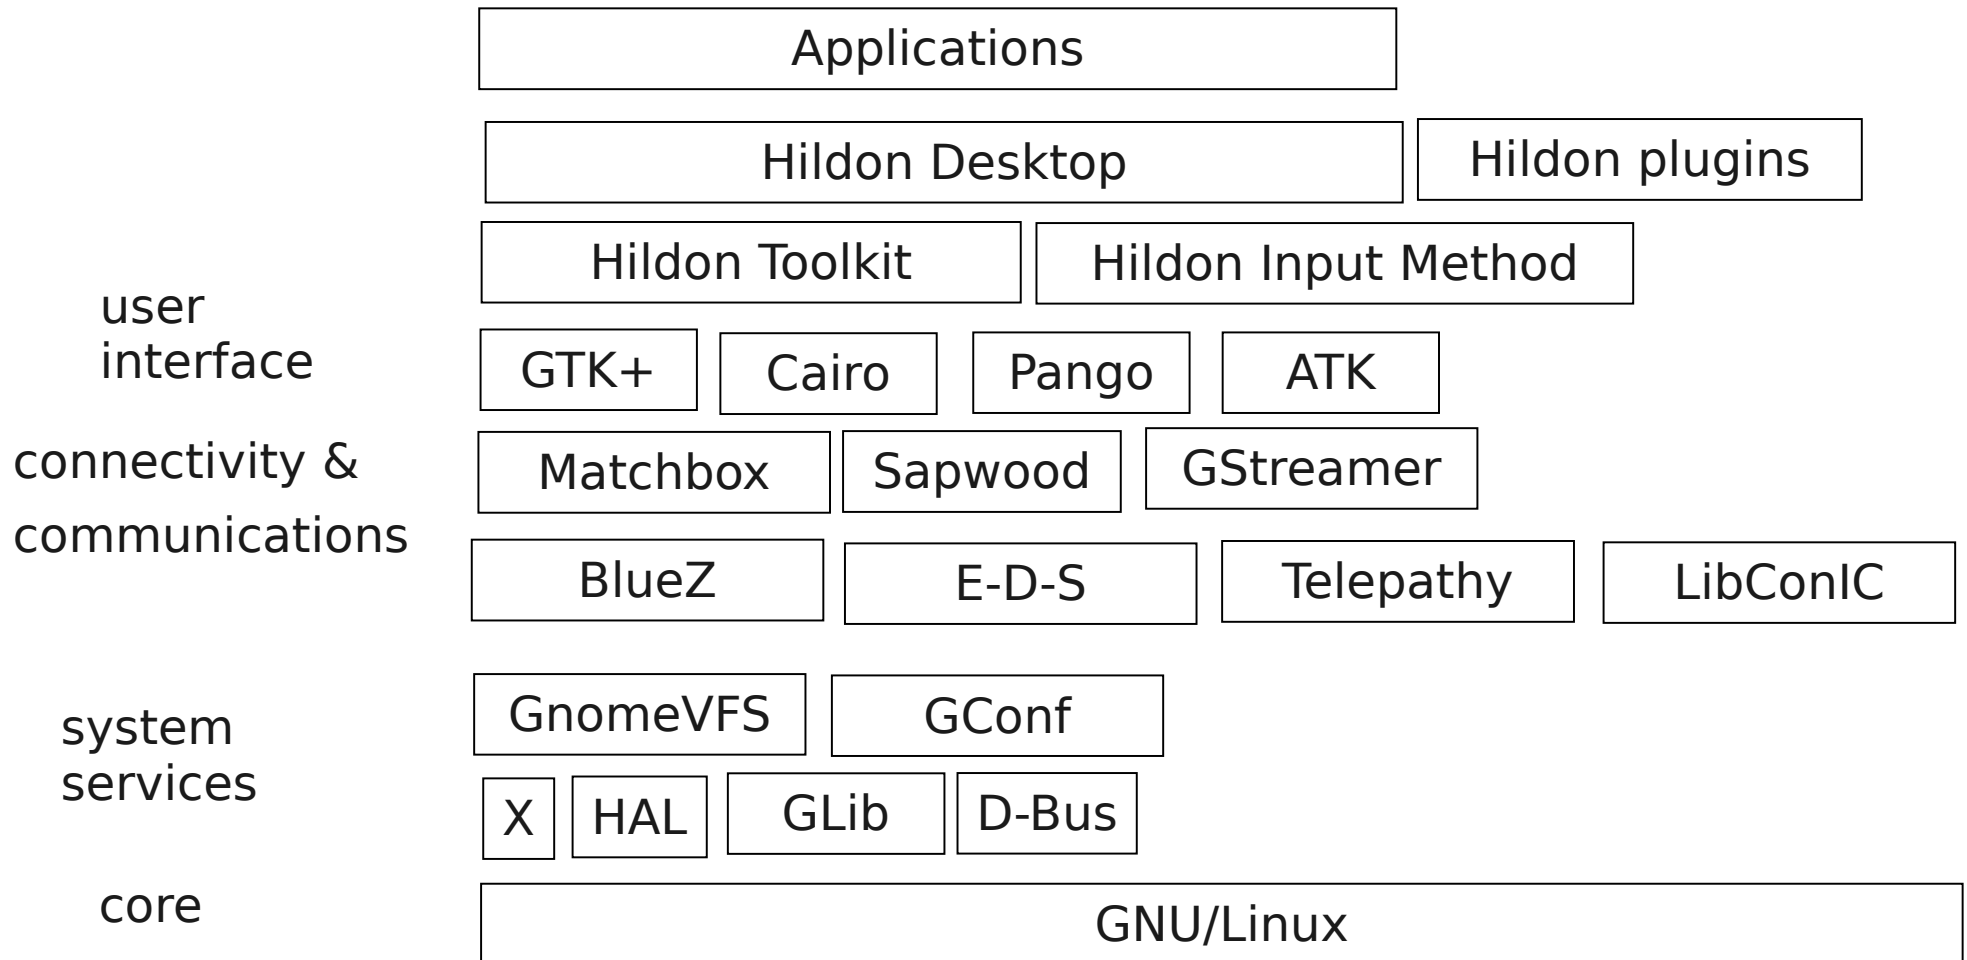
Applications

Hildon Desktop

Hildon plugins

Hildon Toolkit

Hildon Input Method

user interface

GTK+

Cairo

Pango

ATK

connectivity & communications

Matchbox

Sapwood

GStreamer

BlueZ

E-D-S

Telepathy

LibConIC

system services

GnomeVFS

GConf

X

HAL

GLib

D-Bus

core

GNU/Linux